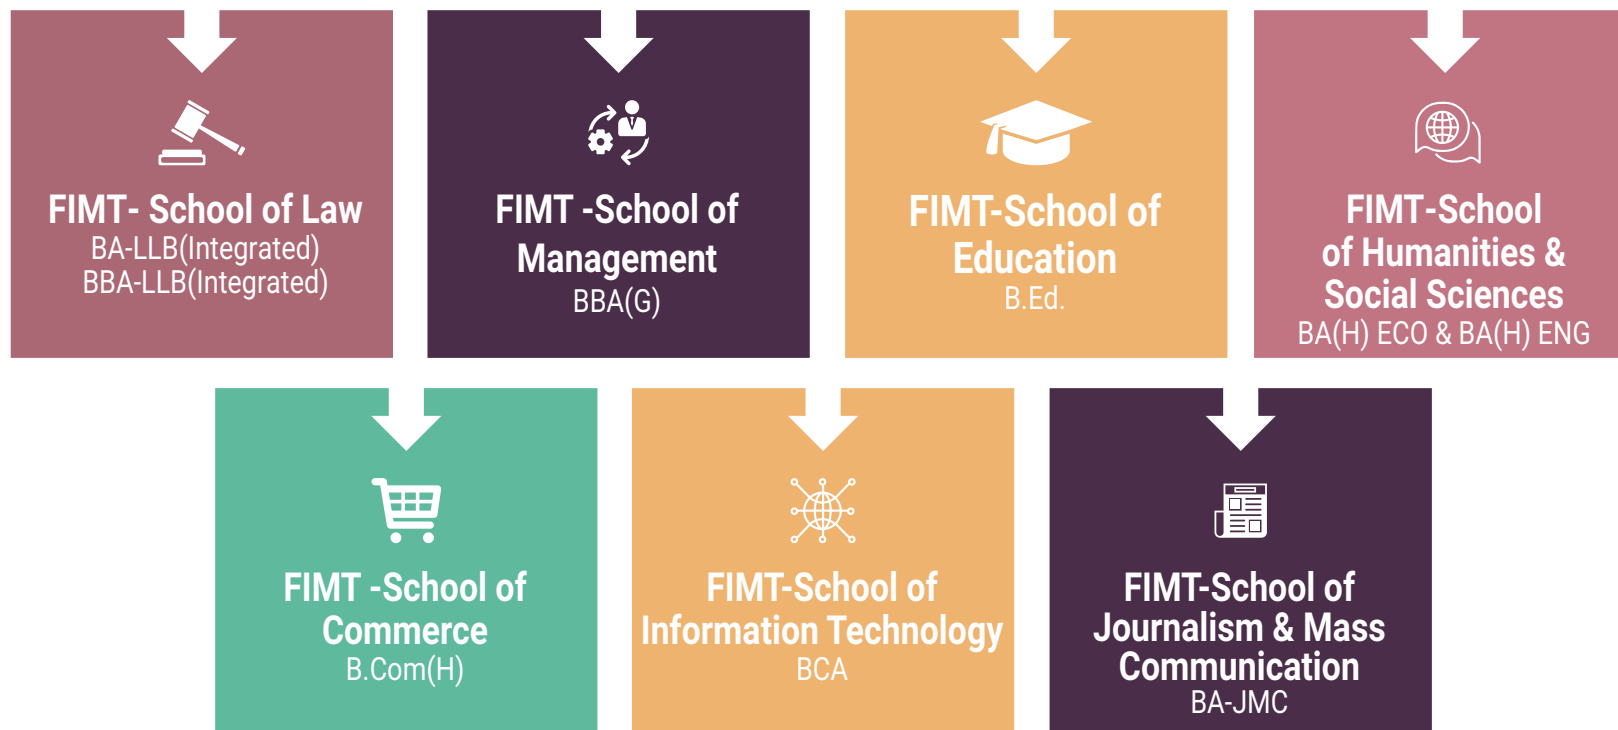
FIMT- School of Law
BA-LLB(Integrated)
BBA-LLB(Integrated)

FIMT -School of Management
BBA(G)

FIMT-School of Education
B.Ed.

FIMT-School of Humanities & Social Sciences
BA(H) ECO & BA(H) ENG

FIMT -School of Commerce
B.Com(H)

FIMT-School of Information Technology
BCA

FIMT-School of Journalism & Mass Communication
BA-JMC